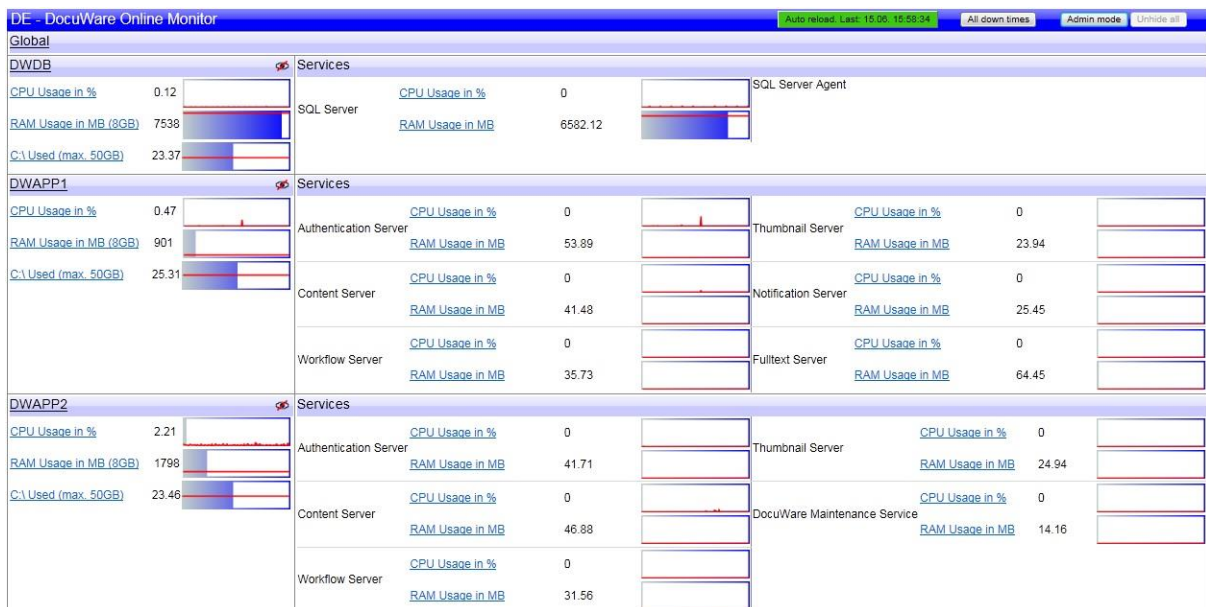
DE - DocuWare Online Monitor

Auto reload. Last: 15.06. 15:58:34

All down times

Admin mode

Unhide all

Global

DWDB

Services

CPU Usage in % 0.12

RAM Usage in MB (8GB) 7538

C:\ Used (max. 50GB) 23.37

SQL Server

CPU Usage in % 0

RAM Usage in MB 6582.12

SQL Server Agent

DWAPP1

Services

CPU Usage in % 0.47

RAM Usage in MB (8GB) 901

C:\ Used (max. 50GB) 25.31

Authentication Server

CPU Usage in % 0

RAM Usage in MB 53.89

Thumbnail Server

CPU Usage in % 0

RAM Usage in MB 23.94

Content Server

CPU Usage in % 0

RAM Usage in MB 41.48

Notification Server

CPU Usage in % 0

RAM Usage in MB 25.45

Workflow Server

CPU Usage in % 0

RAM Usage in MB 35.73

Fulltext Server

CPU Usage in % 0

RAM Usage in MB 64.45

DWAPP2

Services

CPU Usage in % 2.21

RAM Usage in MB (8GB) 1798

C:\ Used (max. 50GB) 23.46

Authentication Server

CPU Usage in % 0

RAM Usage in MB 41.71

Thumbnail Server

CPU Usage in % 0

RAM Usage in MB 24.94

Content Server

CPU Usage in % 0

RAM Usage in MB 46.88

DocuWare Maintenance Service

CPU Usage in % 0

RAM Usage in MB 14.16

Workflow Server

CPU Usage in % 0

RAM Usage in MB 31.56